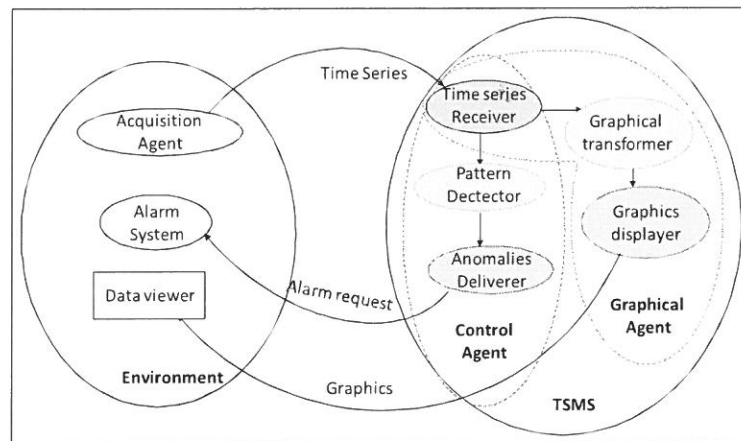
Time Series

Acquisition Agent

Alarm System

Data viewer

Environment

Time series Receiver

Graphical transformer

Pattern Dectector

Graphics displayer

Anomalies Deliverer

Alarm request

Control Agent

Graphical Agent

Graphics

TSMS